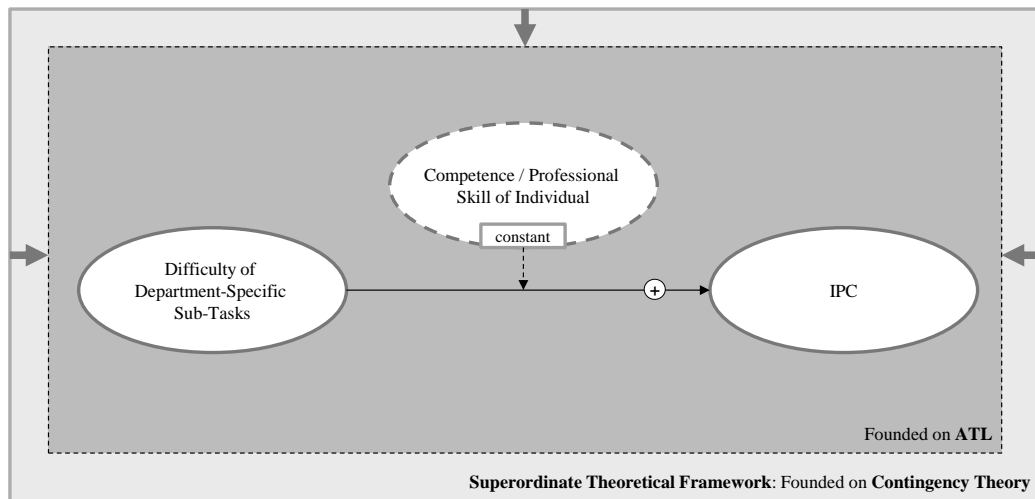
Competence / Professional Skill of Individual

constant

Difficulty of Department-Specific Sub-Tasks

+

IPC

Founded on **ATL**

**Superordinate Theoretical Framework**: Founded on **Contingency Theory**